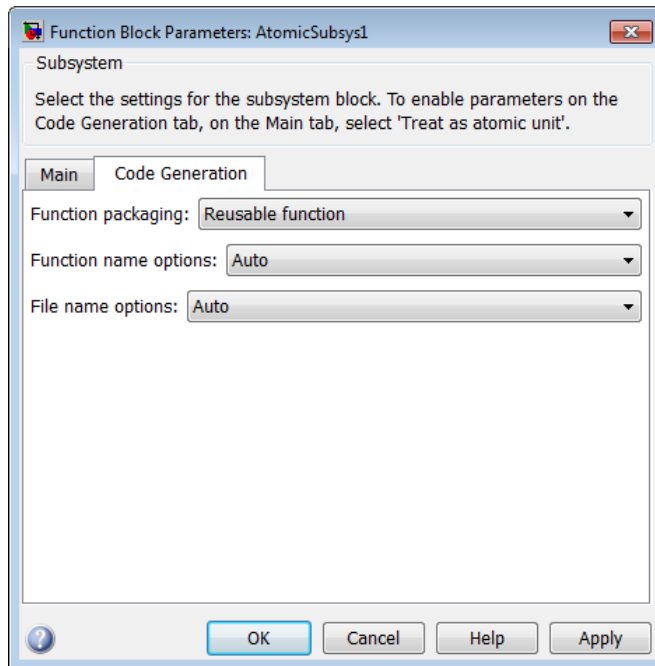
Function Block Parameters: AtomicSubsys1

Subsystem

Select the settings for the subsystem block. To enable parameters on the Code Generation tab, on the Main tab, select 'Treat as atomic unit'.

Main
Code Generation

Function packaging: Reusable function

Function name options: Auto

File name options: Auto

OK
Cancel
Help
Apply